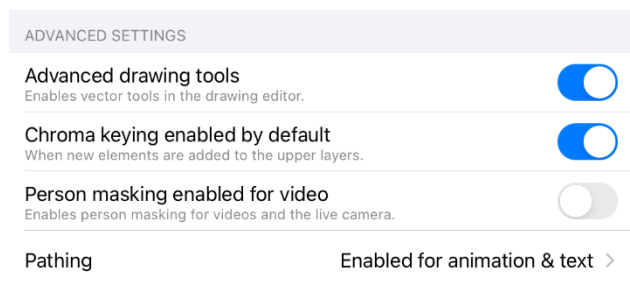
ADVANCED SETTINGS

Advanced drawing tools
Enables vector tools in the drawing editor.

Chroma keying enabled by default
When new elements are added to the upper layers.

Person masking enabled for video
Enables person masking for videos and the live camera.

Pathing
Enabled for animation & text ›